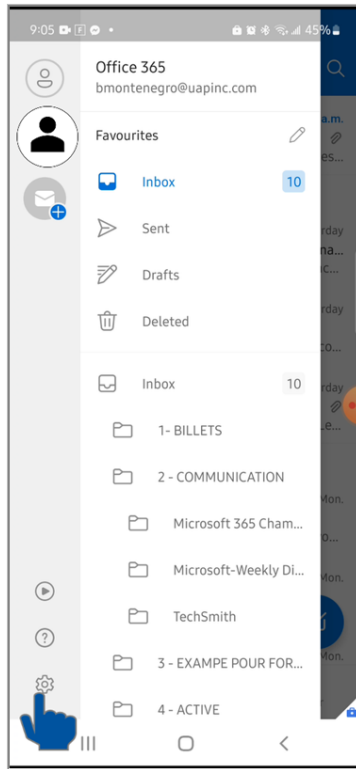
9:05 45%

Office 365
bmontenegro@uapinc.com

Favourites

Inbox 10

Sent

Drafts

Deleted

Inbox 10

1- BILLETS

2 - COMMUNICATION

Microsoft 365 Cham...

Microsoft-Weekly Di...

TechSmith

3 - EXAMPE POUR FOR...

4 - ACTIVE